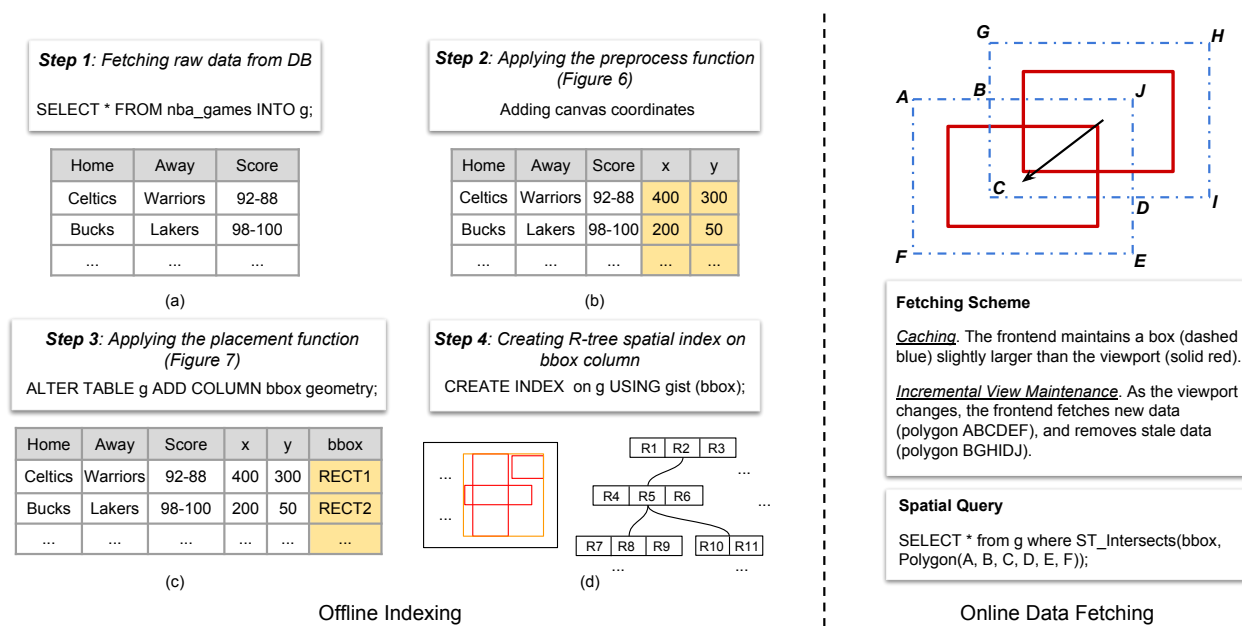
**Step 1**: Fetching raw data from DB

SELECT * FROM nba_games INTO g;

| Home | Away | Score |
|---|---|---|
| Celtics | Warriors | 92-88 |
| Bucks | Lakers | 98-100 |
| ... | ... | ... |

(a)

**Step 2**: Applying the preprocess function (Figure 6)

Adding canvas coordinates

| Home | Away | Score | x | y |
|---|---|---|---|---|
| Celtics | Warriors | 92-88 | 400 | 300 |
| Bucks | Lakers | 98-100 | 200 | 50 |
| ... | ... | ... | ... | ... |

(b)

**Step 3**: Applying the placement function (Figure 7)

ALTER TABLE g ADD COLUMN bbox geometry;

| Home | Away | Score | x | y | bbox |
|---|---|---|---|---|---|
| Celtics | Warriors | 92-88 | 400 | 300 | RECT1 |
| Bucks | Lakers | 98-100 | 200 | 50 | RECT2 |
| ... | ... | ... | ... | ... | ... |

(c)

**Step 4**: Creating R-tree spatial index on bbox column

CREATE INDEX on g USING gist (bbox);

...
...

R1 R2 R3
...
R4 R5 R6
...
R7 R8 R9 R10 R11
... ...

(d)

Offline Indexing

G H
A B J
C
D I
F E

**Fetching Scheme**

Caching. The frontend maintains a box (dashed blue) slightly larger than the viewport (solid red).

Incremental View Maintenance. As the viewport changes, the frontend fetches new data (polygon ABCDEF), and removes stale data (polygon BGHIDJ).

**Spatial Query**

SELECT * from g where ST_Intersects(bbox, Polygon(A, B, C, D, E, F));

Online Data Fetching